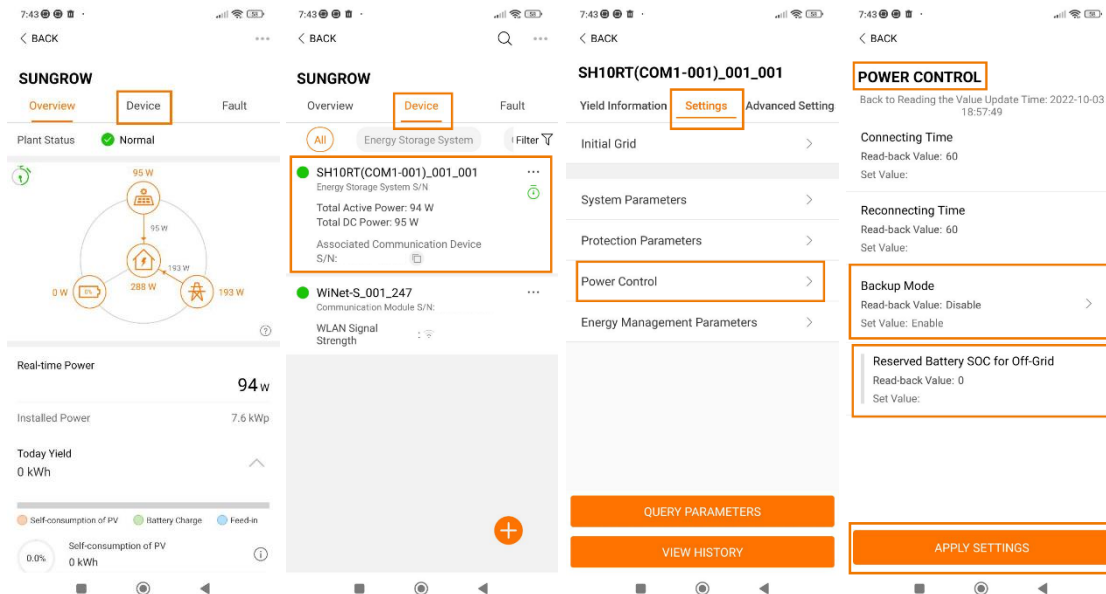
7:43 50

BACK

SUNGROW

Overview Device Fault

Plant Status Normal

95 W

95 W

193 W

0 W 288 W 193 W

Real-time Power

94 W

Installed Power 7.6 kWp

Today Yield

0 kWh

Self-consumption of PV Battery Charge Feed-in

0.0% Self-consumption of PV 0 kWh

7:43 50

BACK

SUNGROW

Overview Device Fault

All Energy Storage System Filter

SH10RT(COM1-001)_001_001

Energy Storage System S/N

Total Active Power: 94 W

Total DC Power: 95 W

Associated Communication Device S/N:

WiNet-S_001_247

Communication Module S/N:

WLAN Signal Strength

7:43 50

BACK

SH10RT(COM1-001)_001_001

Yield Information Settings Advanced Setting

Initial Grid

System Parameters

Protection Parameters

Power Control

Energy Management Parameters

QUERY PARAMETERS

VIEW HISTORY

7:43 50

BACK

POWER CONTROL

Back to Reading the Value Update Time: 2022-10-03 18:57:49

Connecting Time

Read-back Value: 60

Set Value:

Reconnecting Time

Read-back Value: 60

Set Value:

Backup Mode

Read-back Value: Disable

Set Value: Enable

Reserved Battery SOC for Off-Grid

Read-back Value: 0

Set Value:

APPLY SETTINGS